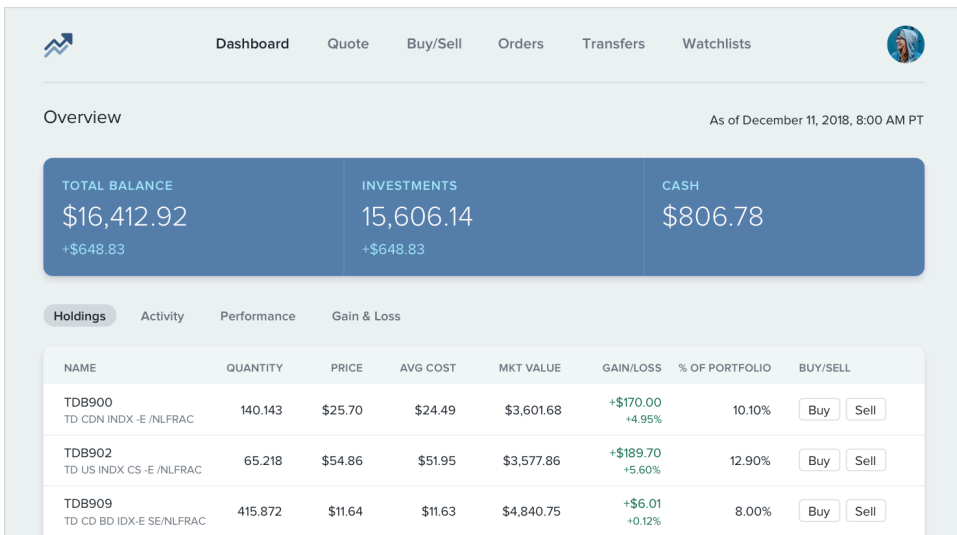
Dashboard Quote Buy/Sell Orders Transfers Watchlists

Overview

As of December 11, 2018, 8:00 AM PT

TOTAL BALANCE
$16,412.92
+$648.83

INVESTMENTS
15,606.14
+$648.83

CASH
$806.78

Holdings Activity Performance Gain & Loss

| NAME | QUANTITY | PRICE | AVG COST | MKT VALUE | GAIN/LOSS | % OF PORTFOLIO | BUY/SELL |
|---|---|---|---|---|---|---|---|
| TDB900 TD CDN INDX -E /NLFRAC | 140.143 | $25.70 | $24.49 | $3,601.68 | +$170.00 +4.95% | 10.10% | Buy Sell |
| TDB902 TD US INDX CS -E /NLFRAC | 65.218 | $54.86 | $51.95 | $3,577.86 | +$189.70 +5.60% | 12.90% | Buy Sell |
| TDB909 TD CD BD IDX-E SE/NLFRAC | 415.872 | $11.64 | $11.63 | $4,840.75 | +$6.01 +0.12% | 8.00% | Buy Sell |